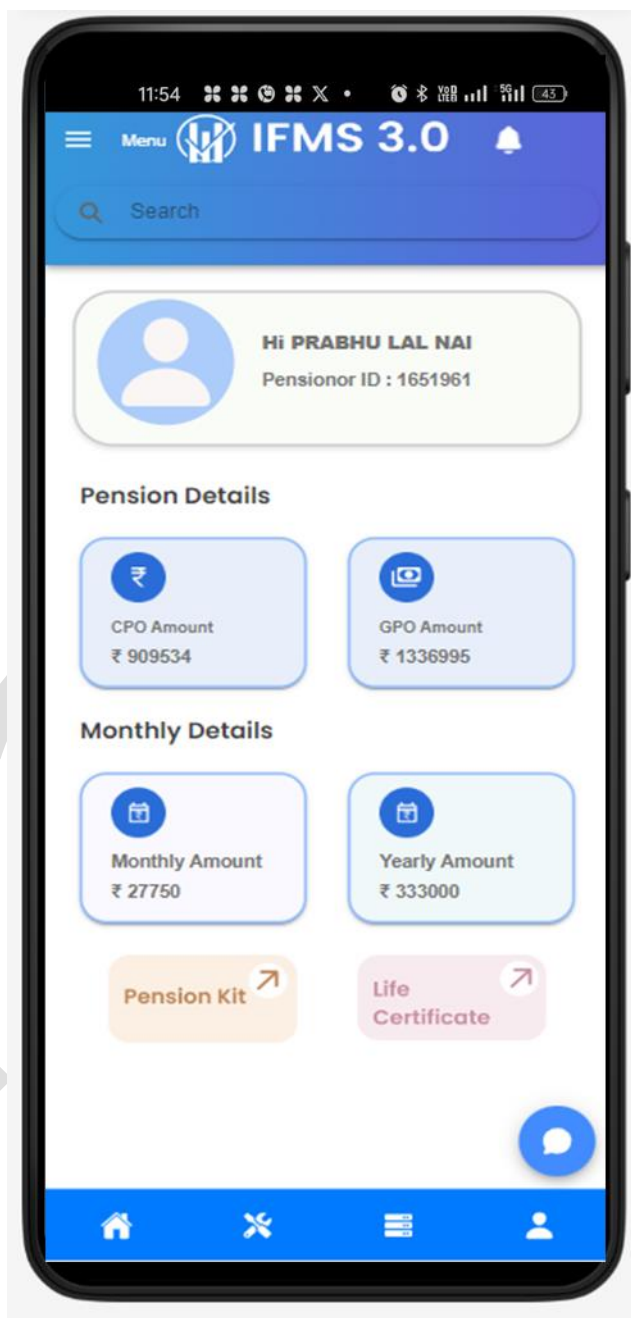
11:54 43

Menu IFMS 3.0

Search

Hi PRABHU LAL NAI

Pensionor ID : 1651961

Pension Details

CPO Amount
₹ 909534

GPO Amount
₹ 1336995

Monthly Details

Monthly Amount
₹ 27750

Yearly Amount
₹ 333000

Pension Kit

Life Certificate